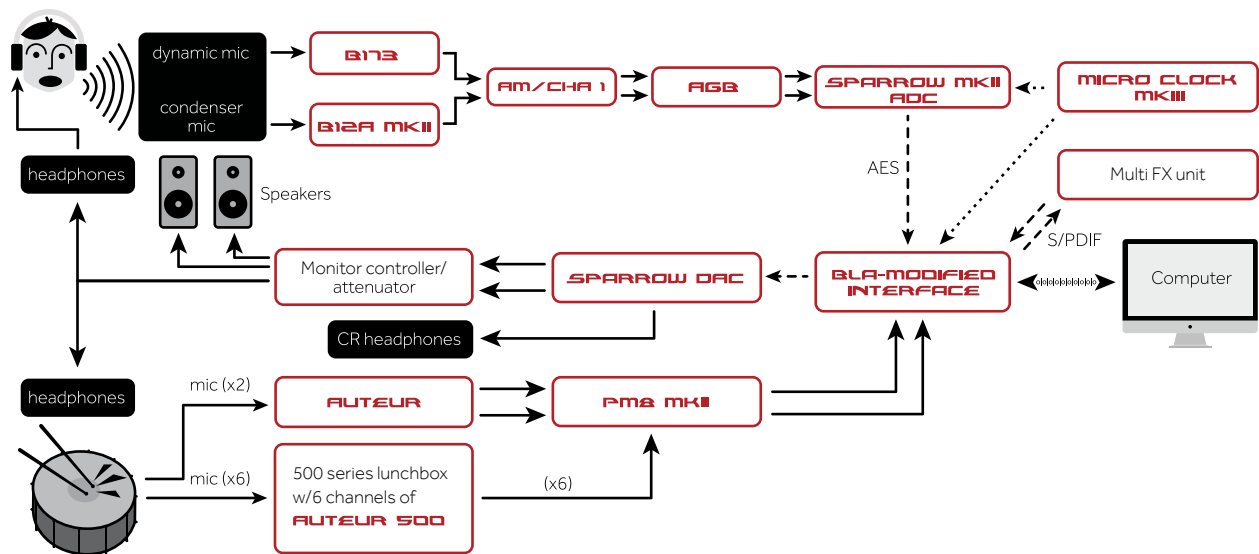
dynamic mic

condenser mic

B173

B12A MKII

AM/CHA 1

AGB

SPARROW MKII ADC

MICRO CLOCK MKIII

AES

headphones

Speakers

Multi FX unit

S/PDIF

Monitor controller/ attenuator

SPARROW DAC

BLA-MODIFIED INTERFACE

Computer

CR headphones

headphones

mic (x2)

AUTEUR

PM8 MKII

mic (x6)

500 series lunchbox w/6 channels of AUTEUR 500

(x6)